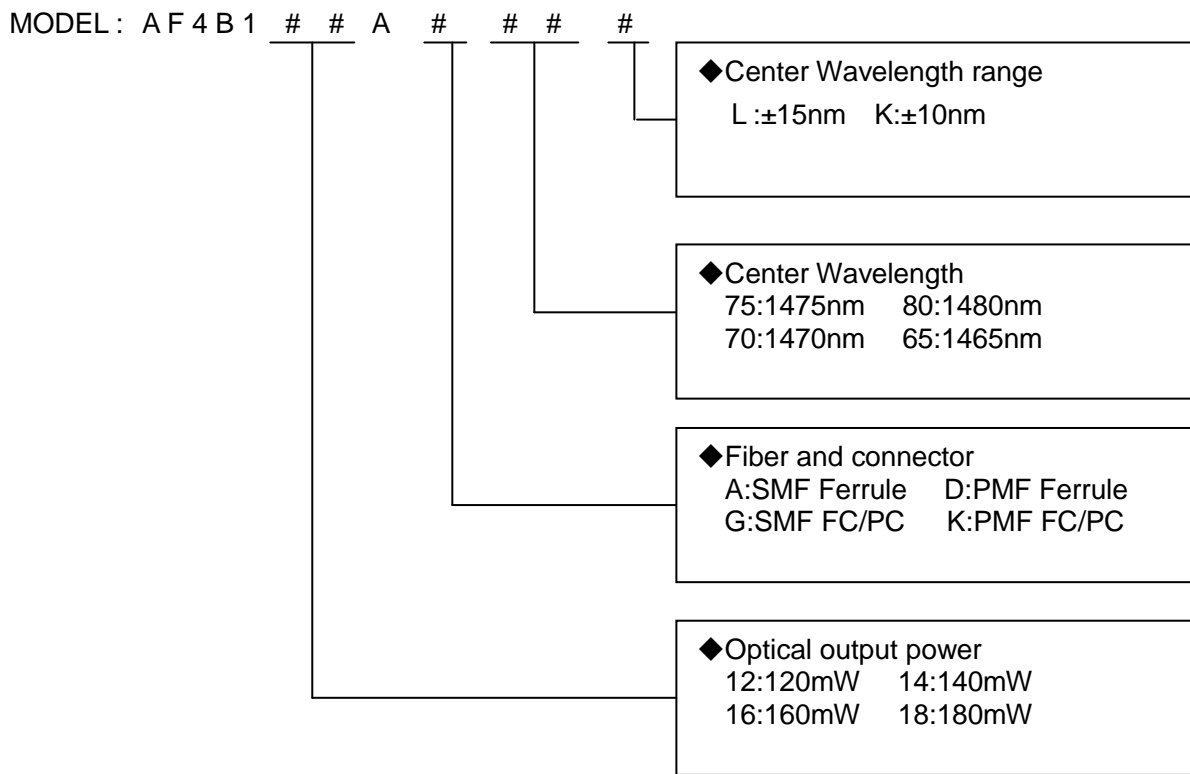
MODEL : A F 4 B 1 # # A # # # #

◆Center Wavelength range
L :±15nm K:±10nm

◆Center Wavelength
75:1475nm 80:1480nm
70:1470nm 65:1465nm

◆Fiber and connector
A:SMF Ferrule D:PMF Ferrule
G:SMF FC/PC K:PMF FC/PC

◆Optical output power
12:120mW 14:140mW
16:160mW 18:180mW